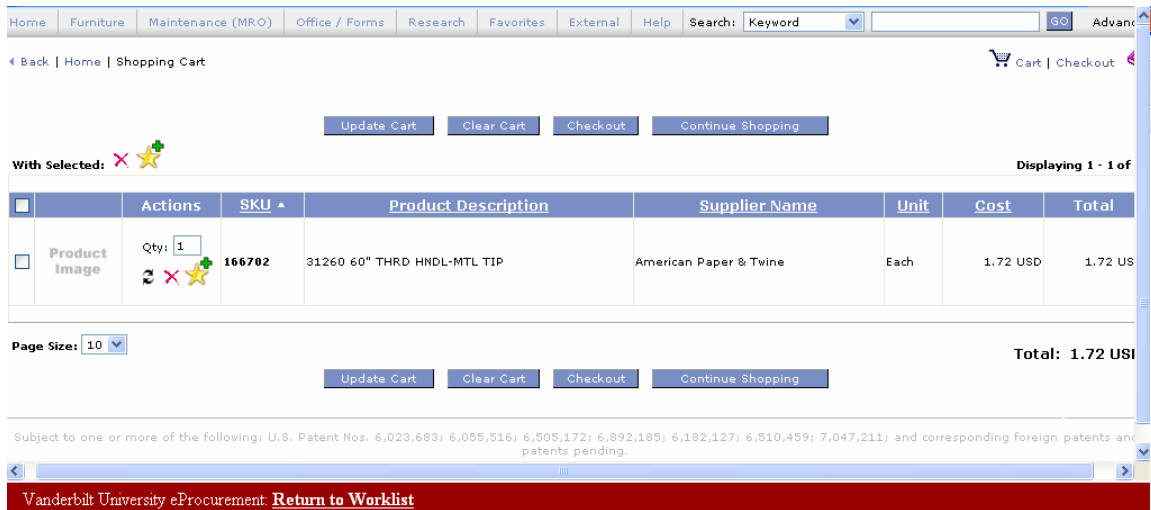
Home | Furniture | Maintenance (MRO) | Office / Forms | Research | Favorites | External | Help | Search: Keyword | GO | Advanc

◂ Back | Home | Shopping Cart

Cart | Checkout

Update Cart | Clear Cart | Checkout | Continue Shopping

With Selected:

Displaying 1 - 1 of

| | Actions | SKU ▲ | Product Description | Supplier Name | Unit | Cost | Total |
|---|---|---|---|---|---|---|---|
| Product Image | Qty: 1 | 166702 | 31260 60" THRD HNDL-MTL TIP | American Paper & Twine | Each | 1.72 USD | 1.72 US |

Page Size: 10

Total: 1.72 USI

Update Cart | Clear Cart | Checkout | Continue Shopping

Subject to one or more of the following: U.S. Patent Nos. 6,023,683; 6,055,516; 6,505,172; 6,892,185; 6,182,127; 6,510,459; 7,047,211; and corresponding foreign patents and patents pending.

Vanderbilt University eProcurement: Return to Worklist